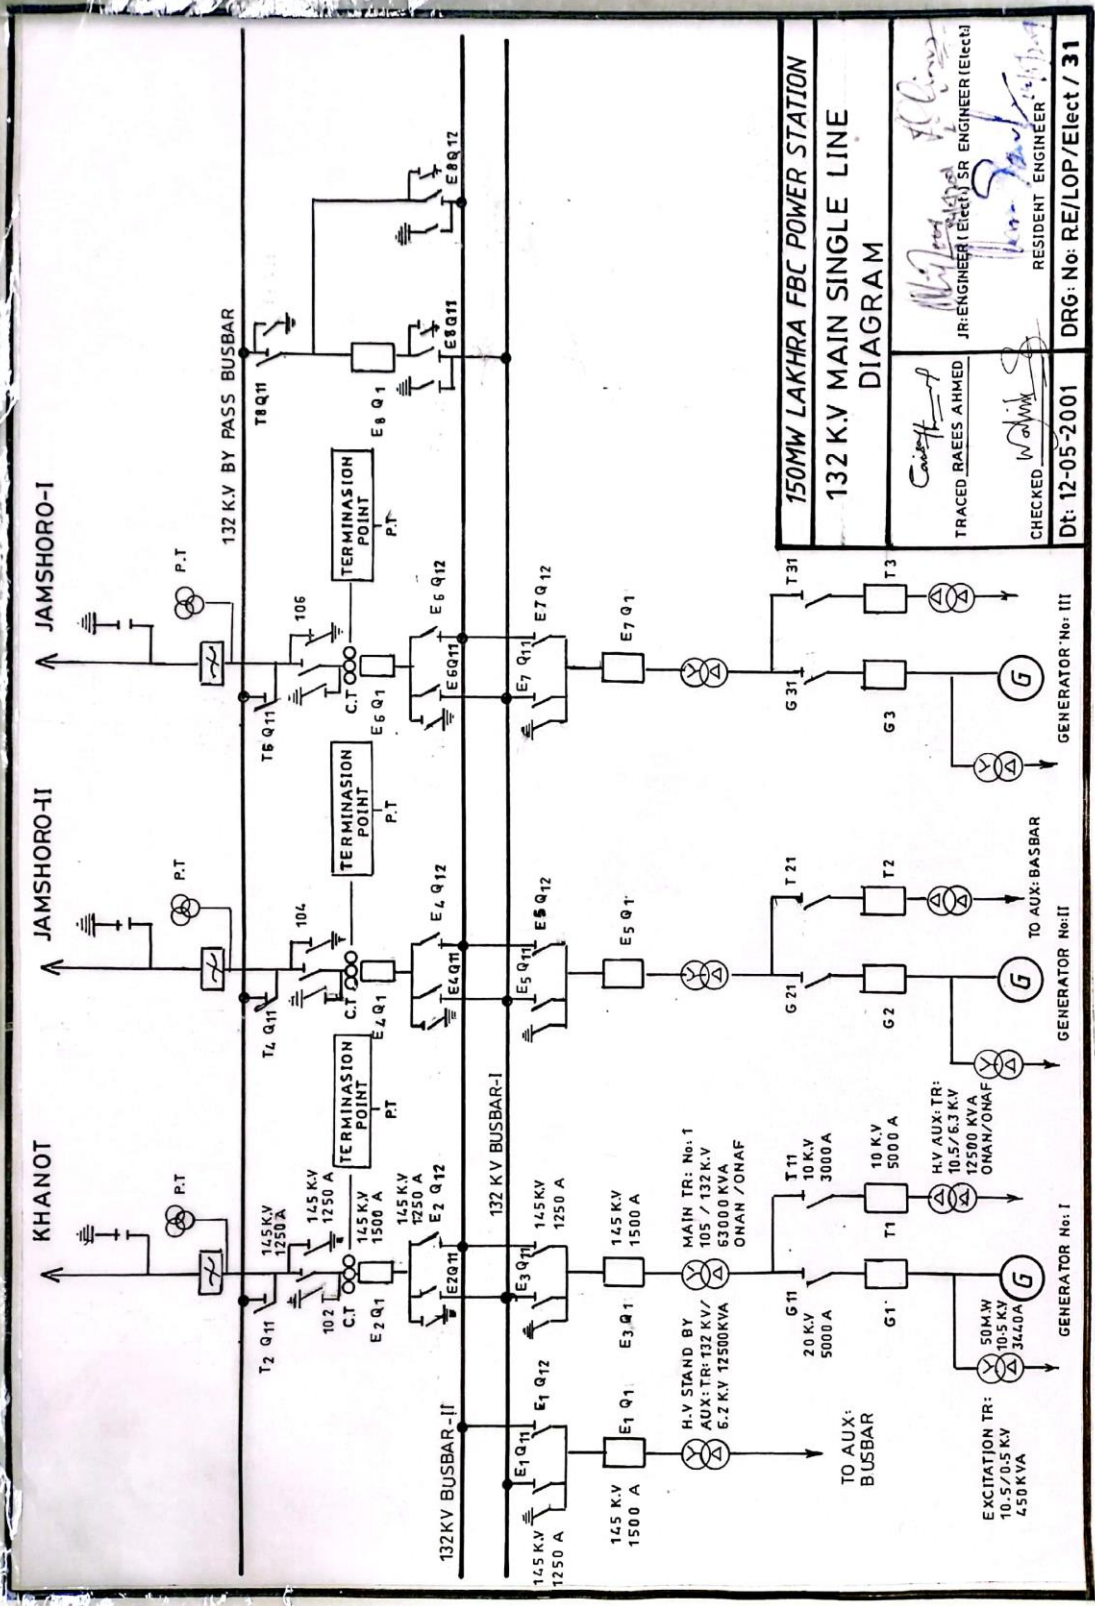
150MW LAKHRA FBC POWER STATION
132 K.V MAIN SINGLE LINE DIAGRAM

TRACED RAEES AHMED
JR: ENGINEER (Elect) SR ENGINEER (Elect)
CHECKED
RESIDENT ENGINEER
Dt: 12-05-2001
DRG: No: RE/LOP/Elect / 31

KHANOT
JAMSHORO-II
JAMSHORO-I
132 K.V BY PASS BUSBAR
132 KV BUSBAR-I
132KV BUSBAR-II

P.T
P.T
P.T
TERMINASION POINT P.T
TERMINASION POINT P.T
TERMINASION POINT P.T

145 K.V 1250 A
145 K.V 1250 A
145 K.V 1500 A
145 K.V 1250 A
145 K.V 1250 A
145 K.V 1250 A
145 K.V 1500 A
145 K.V 1500 A
145 K.V 1250 A

T2 Q11
102 C.T
E2 Q1
E2 Q12
E2Q11
T4 Q11
104
C.T
E4 Q1
E4 Q12
E4Q11
T6 Q11
106
C.T
E6 Q1
E6 Q12
E6Q11
T8Q11
E8 Q1
E8Q11
E8Q12
E1 Q11
E1 Q12
E1 Q1
E3 Q11
E3 Q1
E5 Q11
E5 Q12
E5 Q1
E7 Q11
E7 Q12
E7 Q1

H.V STAND BY AUX: TR: 132 KV/ 6.2 K.V 12500KVA
TO AUX: BUSBAR
MAIN TR: No: 1 105 / 132 K.V 63000 KVA ONAN / ONAF
G 11
20 K.V 5000 A
G1
T 11
10 K.V 3000 A
10 K.V 5000 A
T1
H.V AUX: TR: 10.5/ 6.3 K.V 12500 KVA ONAN/ONAF
EXCITATION TR: 10.5/0.5 K.V 450 KVA
50M.W 10.5 K.V 3440A
G
GENERATOR No: I
G 21
G2
T 21
T2
TO AUX: BASBAR
G
GENERATOR No:II
G 31
G3
T 31
T3
G
GENERATOR No: III